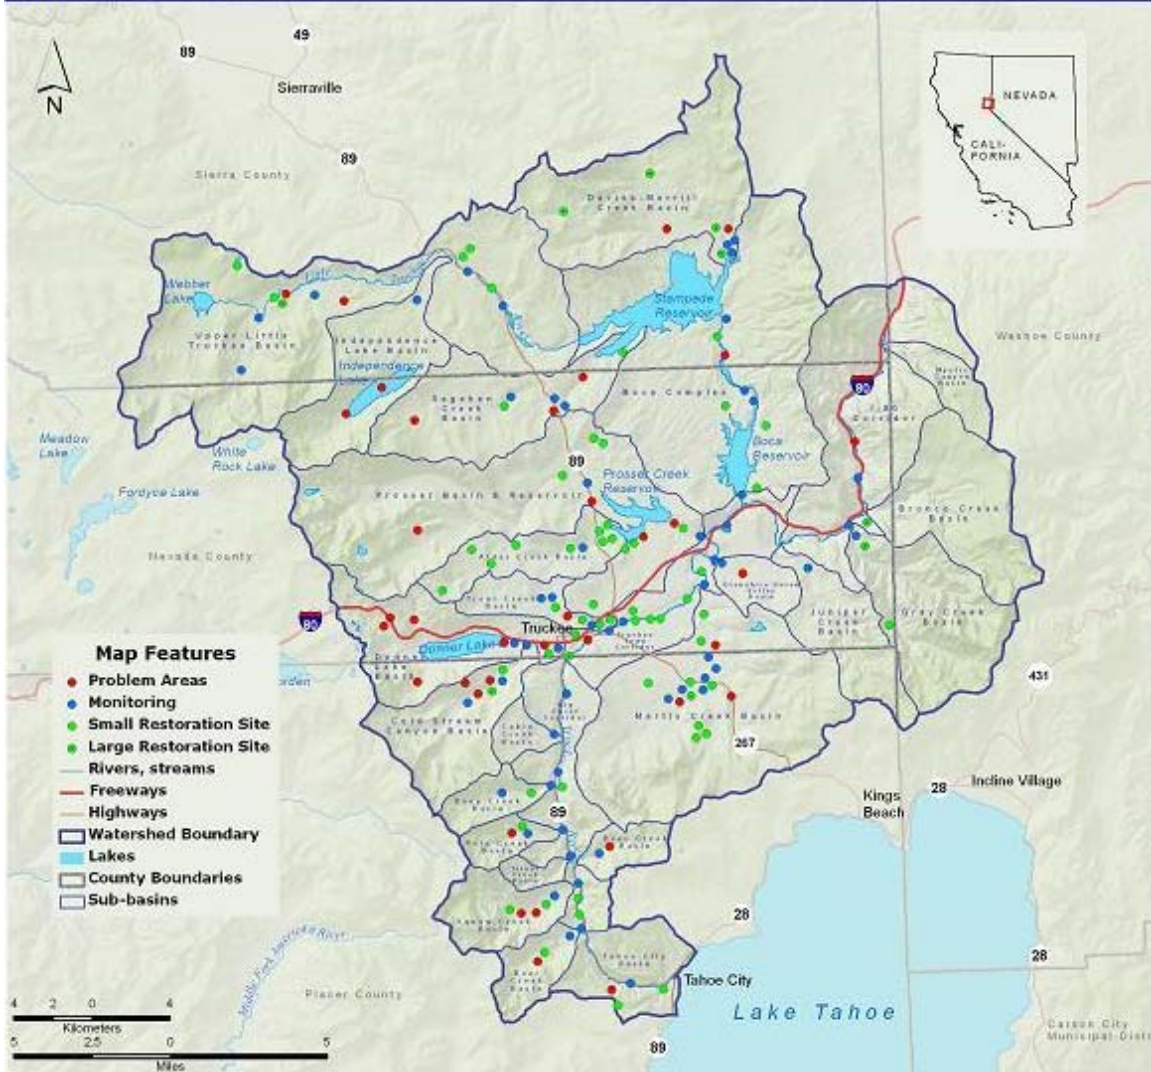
N

89

49

Sierraville

89

Sierra County

NEVADA

CALIFORNIA

Davies-Merrill Creek Basin

Webber Lake

Upper Little Truckee Basin

Independence Lake Basin

Independence Lake

Stampede Reservoir

Washoe County

Boca Complex

Sagehen Creek Basin

80

Meadow Lake

White Rock Lake

Boca Reservoir

89

Prosser Creek Reservoir

Fordyce Lake

Prosser Basin & Reservoir

Bronco Creek Basin

Nevada County

Alder Creek Basin

Trout Creek Basin

Juniper Creek Basin

Gray Creek Basin

80

Truckee

Donner Lake

Donner Lake Basin

431

Map Features

Problem Areas

Monitoring

Small Restoration Site

Large Restoration Site

Rivers, streams

Freeways

Highways

Watershed Boundary

Lakes

County Boundaries

Sub-basins

Martis Creek Basin

Cold Stream Canyon Basin

267

Kings Beach

28

Incline Village

89

Bear Creek Basin

28

Tahoe City Basin

Tahoe City

28

Placer County

Lake Tahoe

Carson City Municipal-Dist

89

4 2 0 4

Kilometers

5 2.5 0 5

Miles